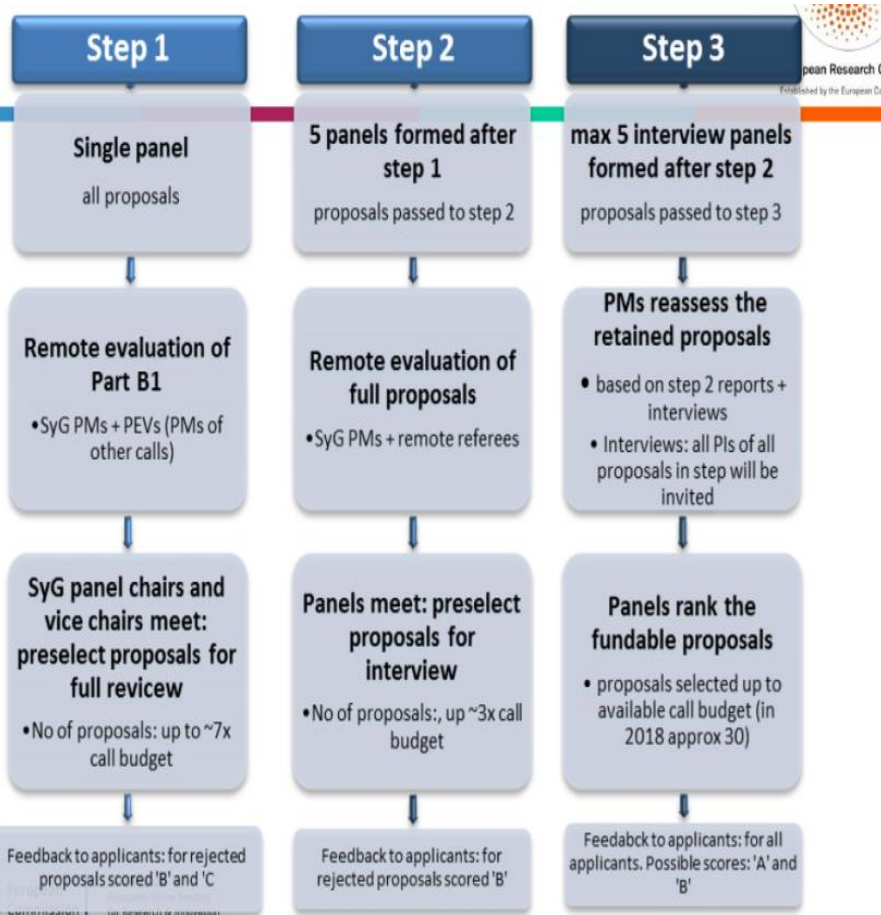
Step 1

Step 2

Step 3

pean Research C
Established by the European C

Single panel
all proposals

Remote evaluation of Part B1
•SyG PMs + PEVs (PMs of other calls)

SyG panel chairs and vice chairs meet: preselect proposals for full revicew
•No of proposals: up to ~7x call budget

Feedback to applicants: for rejected proposals scored 'B' and 'C

5 panels formed after step 1
proposals passed to step 2

Remote evaluation of full proposals
•SyG PMs + remote referees

Panels meet: preselect proposals for interview
•No of proposals:, up ~3x call budget

Feedback to applicants: for rejected proposals scored 'B'

max 5 interview panels formed after step 2
proposals passed to step 3

PMs reassess the retained proposals
• based on step 2 reports + interviews
• Interviews: all PIs of all proposals in step will be invited

Panels rank the fundable proposals
• proposals selected up to available call budget (in 2018 approx 30)

Feedabck to applicants: for all applicants. Possible scores: 'A' and 'B'